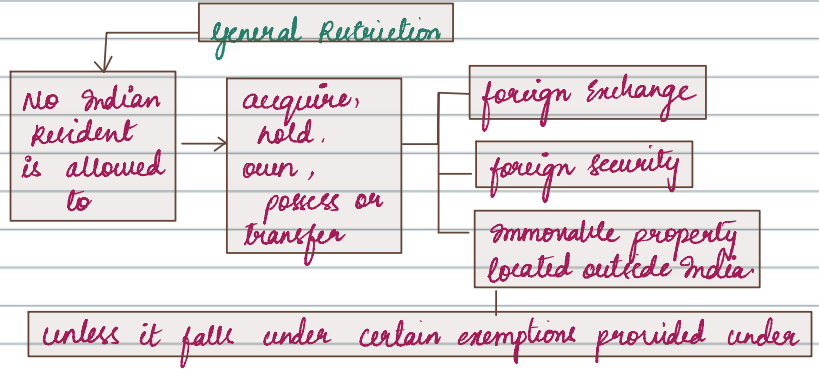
General Restriction

No Indian Resident is allowed to

acquire, hold, own, possess or transfer

foreign Exchange

foreign Security

Immovable property located outside India.

unless it falls under certain exemptions provided under